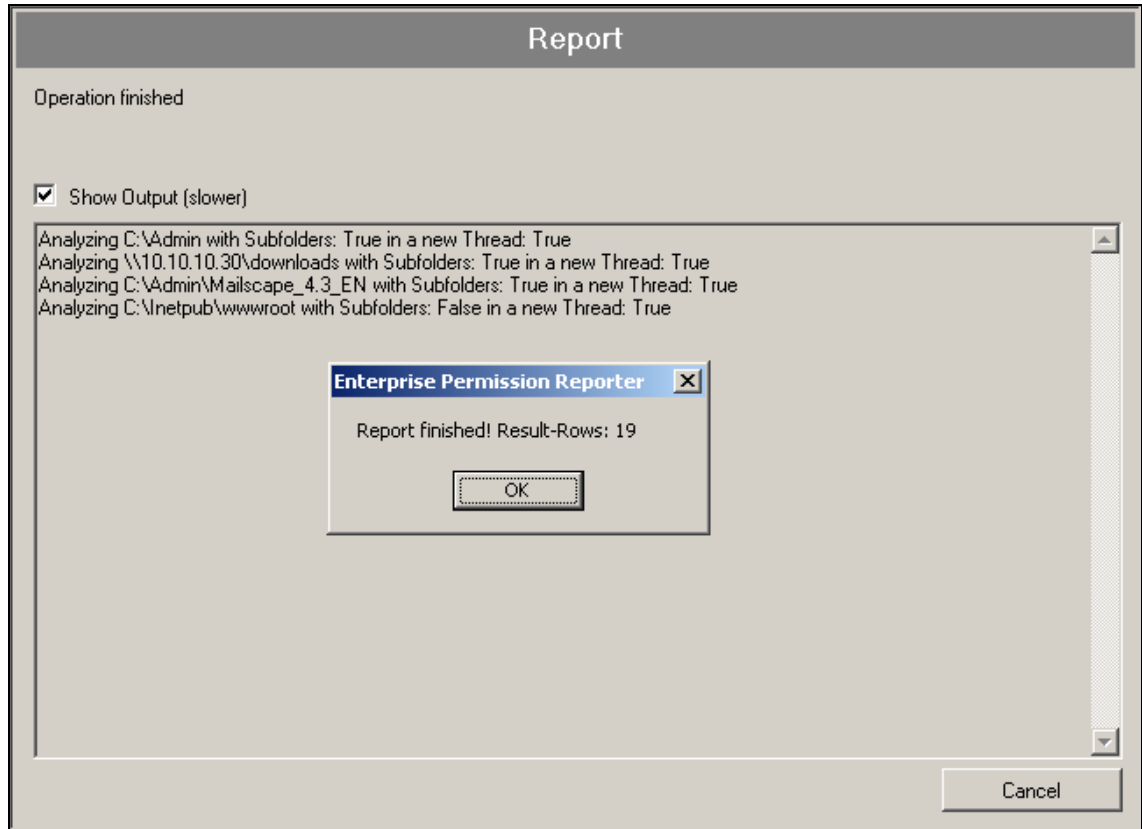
Report

Operation finished

Show Output (slower)

Analyzing C:\Admin with Subfolders: True in a new Thread: True
Analyzing \\10.10.10.30\downloads with Subfolders: True in a new Thread: True
Analyzing C:\Admin\Mailscape_4.3_EN with Subfolders: True in a new Thread: True
Analyzing C:\Inetpub\wwwroot with Subfolders: False in a new Thread: True

Enterprise Permission Reporter

Report finished! Result-Rows: 19

OK

Cancel